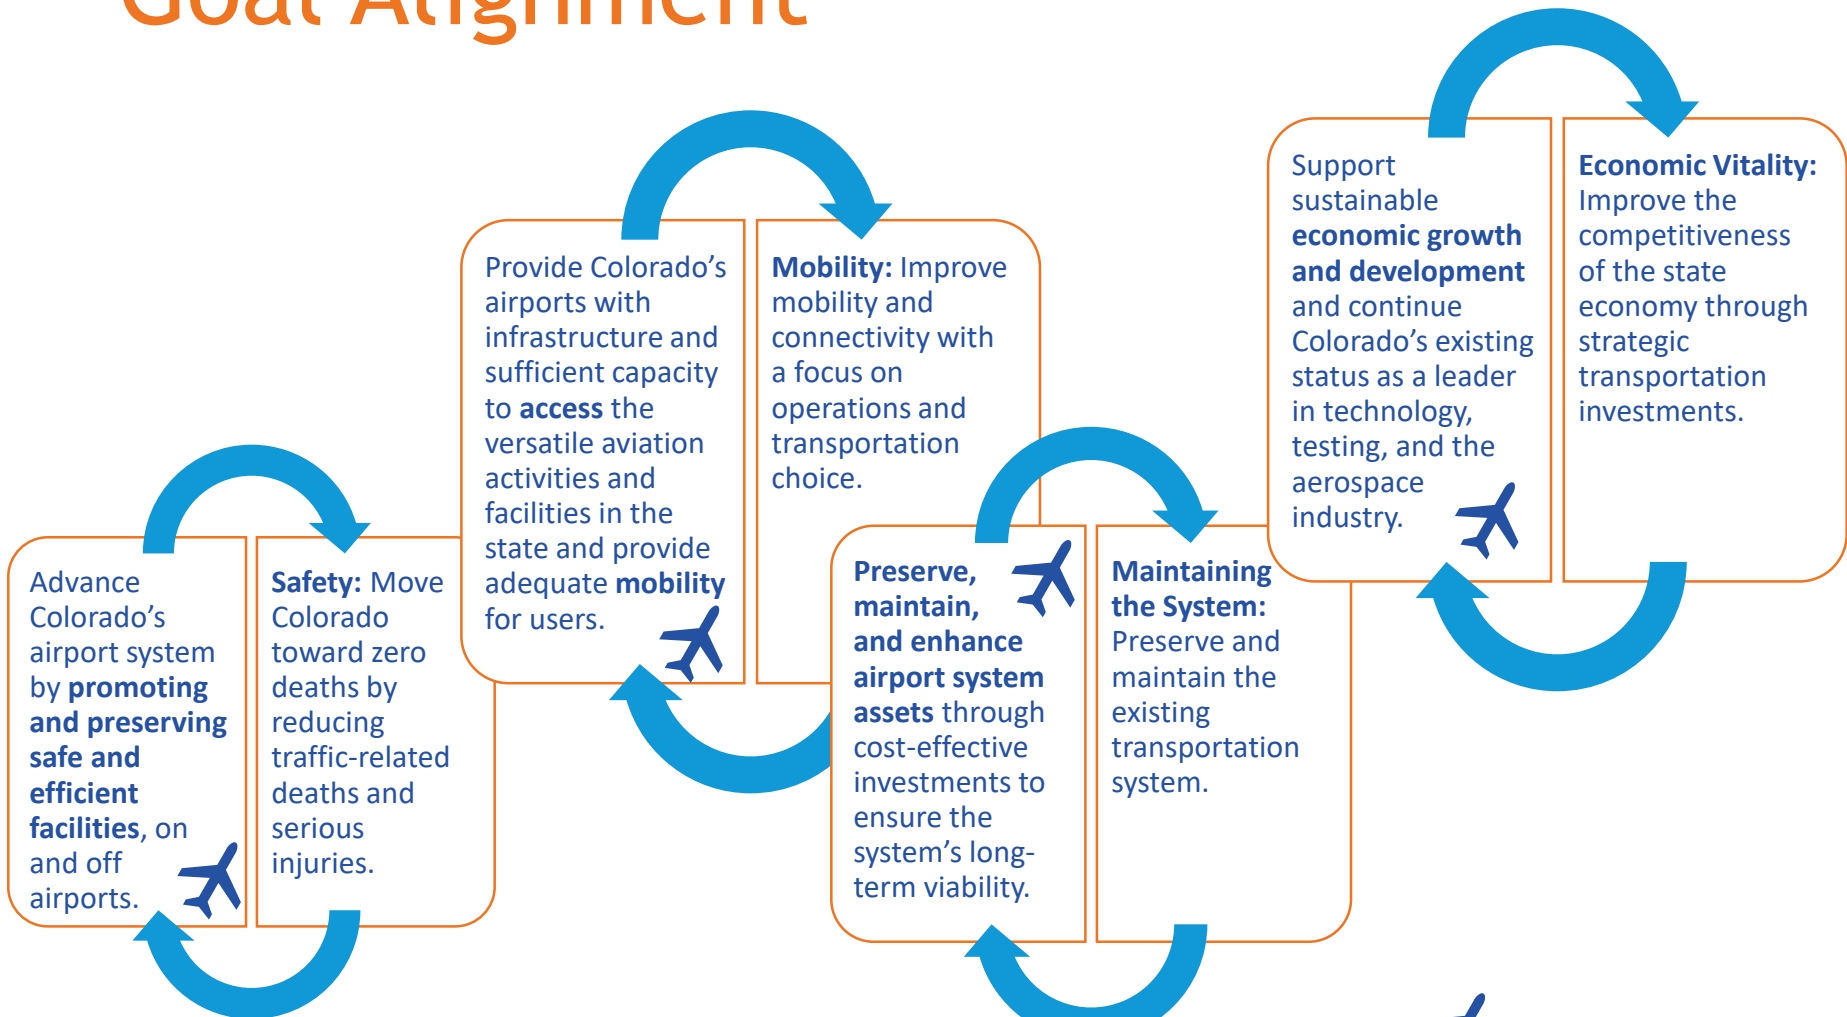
Goal Alignment

Advance Colorado's airport system by promoting and preserving safe and efficient facilities, on and off airports.

Safety: Move Colorado toward zero deaths by reducing traffic-related deaths and serious injuries.

Provide Colorado's airports with infrastructure and sufficient capacity to access the versatile aviation activities and facilities in the state and provide adequate mobility for users.

Mobility: Improve mobility and connectivity with a focus on operations and transportation choice.

Preserve, maintain, and enhance airport system assets through cost-effective investments to ensure the system's long-term viability.

Maintaining the System: Preserve and maintain the existing transportation system.

Support sustainable economic growth and development and continue Colorado's existing status as a leader in technology, testing, and the aerospace industry.

Economic Vitality: Improve the competitiveness of the state economy through strategic transportation investments.